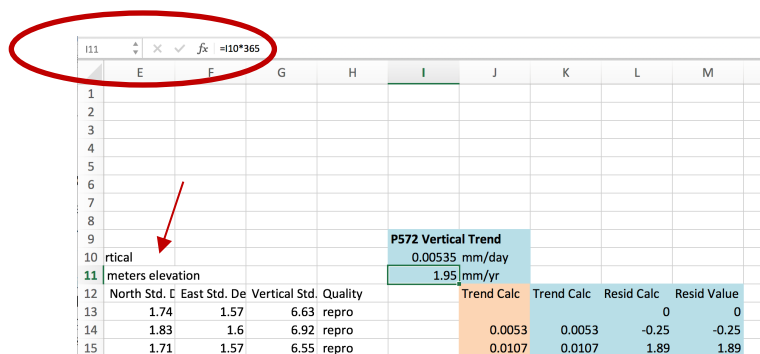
I11 $f_x$ =I10*365

| | E | F | G | H | I | J | K | L | M |
|---|---|---|---|---|---|---|---|---|---|
| 1 | | | | | | | | | |
| 2 | | | | | | | | | |
| 3 | | | | | | | | | |
| 4 | | | | | | | | | |
| 5 | | | | | | | | | |
| 6 | | | | | | | | | |
| 7 | | | | | | | | | |
| 8 | | | | | | | | | |
| 9 | | | | | P572 Vertical Trend | | | | |
| 10 | rtical | | | | 0.00535 | mm/day | | | |
| 11 | meters elevation | | | | 1.95 | mm/yr | | | |
| 12 | North Std. D | East Std. De | Vertical Std. | Quality | | Trend Calc | Trend Calc | Resid Calc | Resid Value |
| 13 | 1.74 | 1.57 | 6.63 | repro | | | | 0 | 0 |
| 14 | 1.83 | 1.6 | 6.92 | repro | | 0.0053 | 0.0053 | -0.25 | -0.25 |
| 15 | 1.71 | 1.57 | 6.55 | repro | | 0.0107 | 0.0107 | 1.89 | 1.89 |